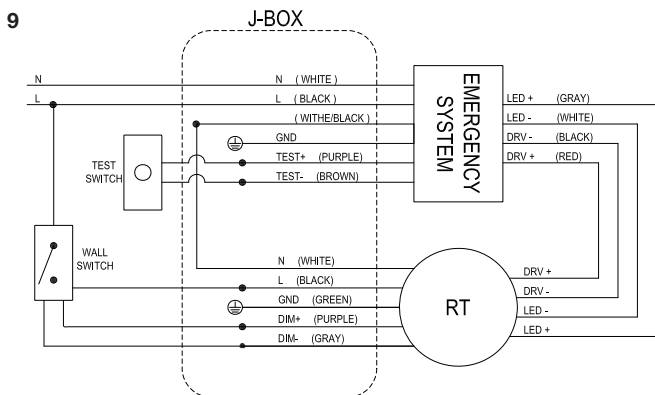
9

J-BOX

N

L

N (WHITE)

L (BLACK)

(WITHE/BLACK)

GND

TEST+ (PURPLE)

TEST- (BROWN)

TEST SWITCH

EMERGENCY SYSTEM

LED + (GRAY)

LED - (WHITE)

DRV - (BLACK)

DRV + (RED)

WALL SWITCH

N (WHITE)

L (BLACK)

GND (GREEN)

DIM+ (PURPLE)

DIM- (GRAY)

RT

DRV +

DRV -

LED -

LED +